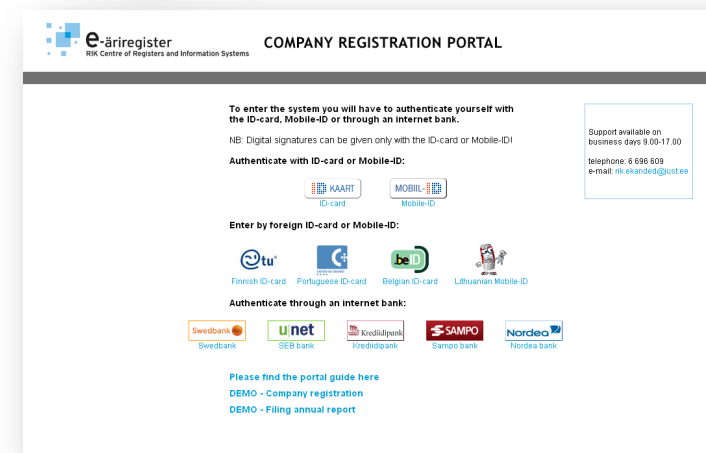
e-äriregister
RIK Centre of Registers and Information Systems

COMPANY REGISTRATION PORTAL

To enter the system you will have to authenticate yourself with the ID-card, Mobile-ID or through an internet bank.

NB: Digital signatures can be given only with the ID-card or Mobile-ID!

Authenticate with ID-card or Mobile-ID:

KAART
ID-card

MOBIIL-ID
Mobile-ID

Enter by foreign ID-card or Mobile-ID:

tu
Finnish ID-card

Portuguese ID-card

.be ID
Belgian ID-card

Lithuanian Mobile-ID

Authenticate through an internet bank:

Swedbank
Swedbank

u|net
SEB bank

Krediidipank
Krediidipank

SAMPO
Sampo bank

Nordea
Nordea bank

Please find the portal guide here
DEMO - Company registration
DEMO - Filing annual report

Support available on business days 9.00-17.00

telephone: 6 696 609
e-mail: rik.ekanded@just.ee